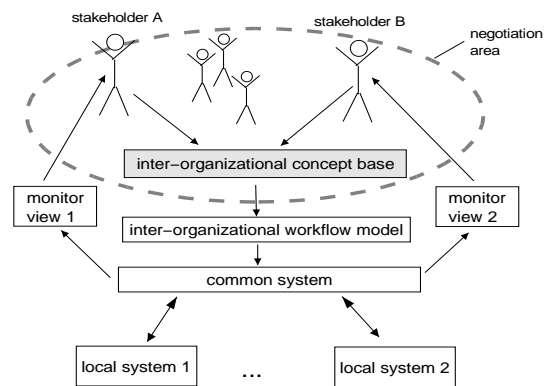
stakeholder A

stakeholder B

negotiation area

inter-organizational concept base

monitor view 1

monitor view 2

inter-organizational workflow model

common system

local system 1

...

local system 2